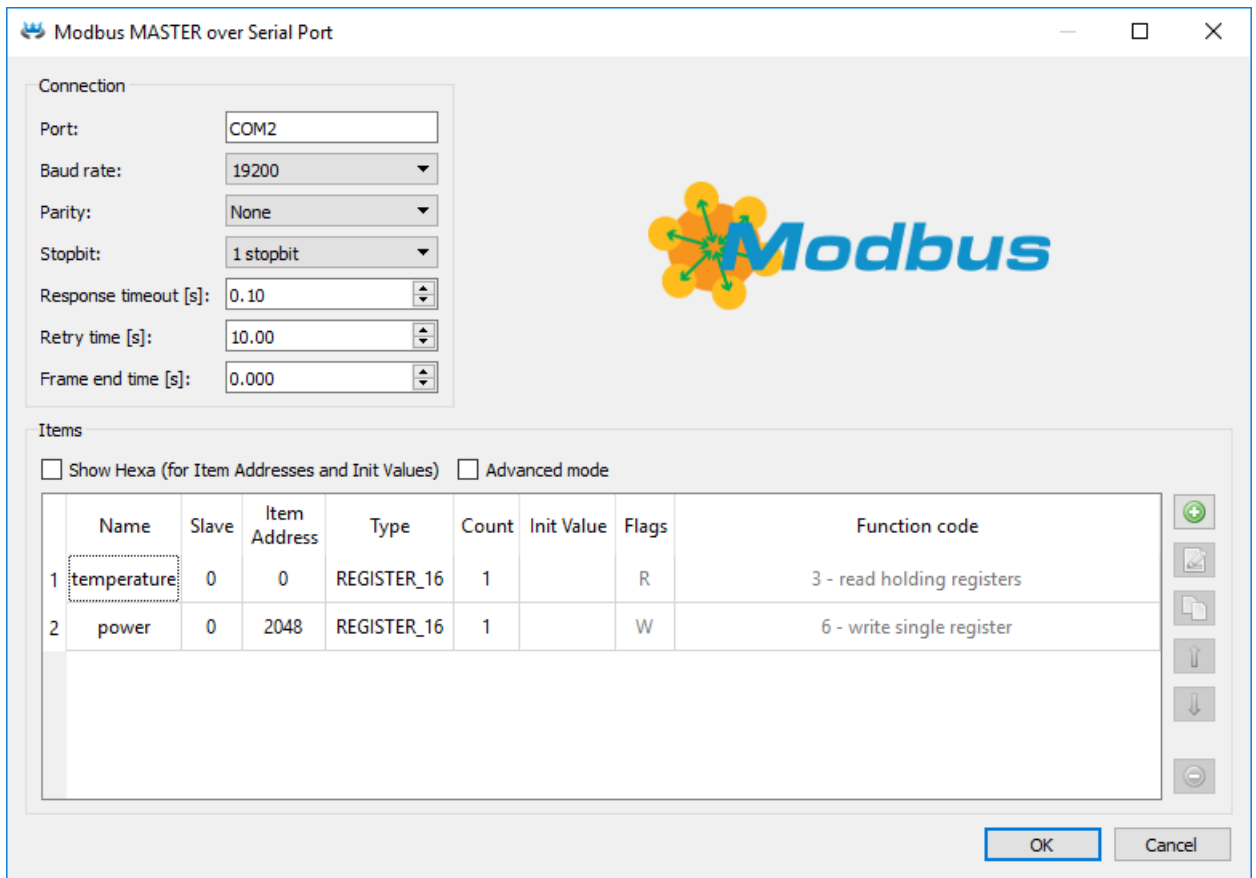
Modbus MASTER over Serial Port

Connection

Port: COM2

Baud rate: 19200

Parity: None

Stopbit: 1 stopbit

Response timeout [s]: 0.10

Retry time [s]: 10.00

Frame end time [s]: 0.000

Modbus

Items

Show Hexa (for Item Addresses and Init Values)

Advanced mode

| | Name | Slave | Item Address | Type | Count | Init Value | Flags | Function code |
|---|---|---|---|---|---|---|---|---|
| 1 | temperature | 0 | 0 | REGISTER_16 | 1 | | R | 3 - read holding registers |
| 2 | power | 0 | 2048 | REGISTER_16 | 1 | | W | 6 - write single register |

OK

Cancel